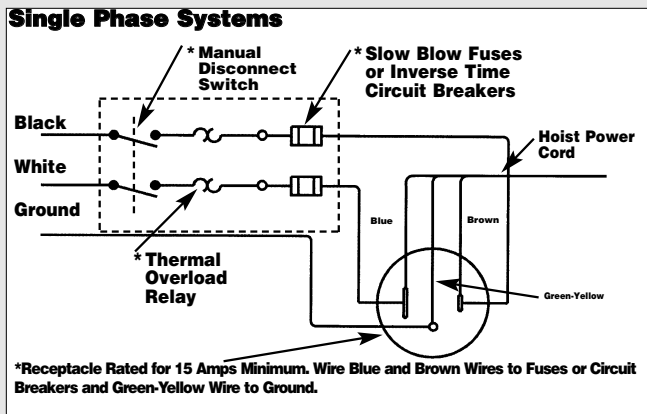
Single Phase Systems

* Manual Disconnect Switch

* Slow Blow Fuses or Inverse Time Circuit Breakers

Black

White

Ground

Hoist Power Cord

Blue

Brown

* Thermal Overload Relay

Green-Yellow

*Receptacle Rated for 15 Amps Minimum. Wire Blue and Brown Wires to Fuses or Circuit Breakers and Green-Yellow Wire to Ground.